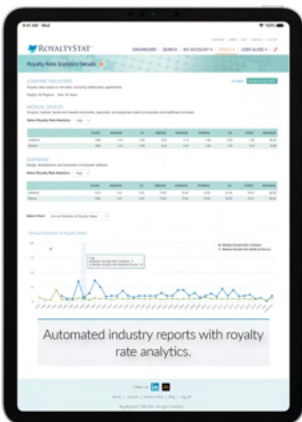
ROYALTYSTAT
DASHBOARD SEARCH MY ACCOUNT TOOLS USER GUIDE
Royalty Rate Statistics Details
COMPARE INDUSTRIES
MEDICAL DEVICES
Select Royalty Rate Statistics
SOFTWARE
Select Royalty Rate Statistics
Select Chart Annual Statistics of Royalty Rates
Annual Statistics of Royalty Rates
Automated industry reports with royalty rate analytics.
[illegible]